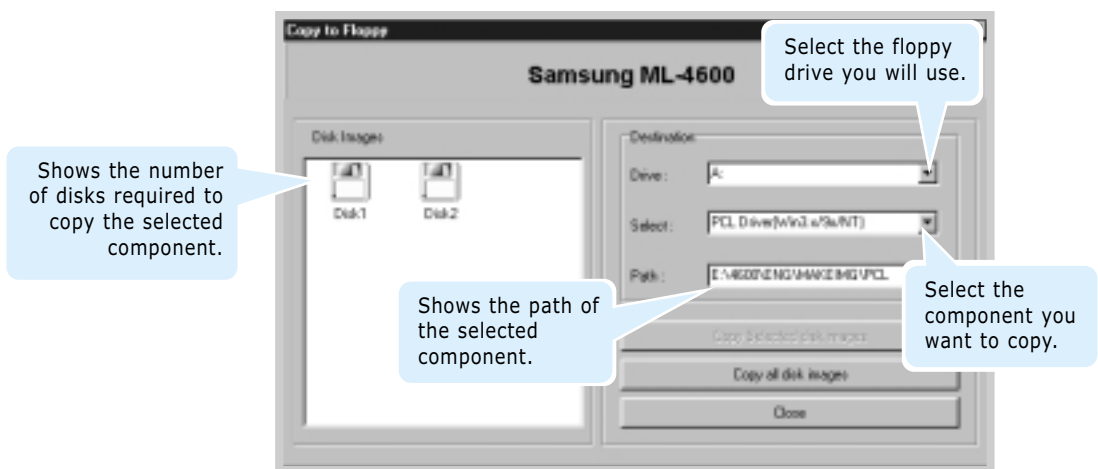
Copy to Floppy

Samsung ML-4600

Select the floppy drive you will use.

Disk Images

Shows the number of disks required to copy the selected component.

Disk1

Disk2

Destination

Drive :

A:

Select :

PCL Driver(Win3.x/9x/NT)

Path :

E:\4600\ENG\MAKEIMG\PCL

Select the component you want to copy.

Shows the path of the selected component.

Copy Selected disk images

Copy all disk images

Close